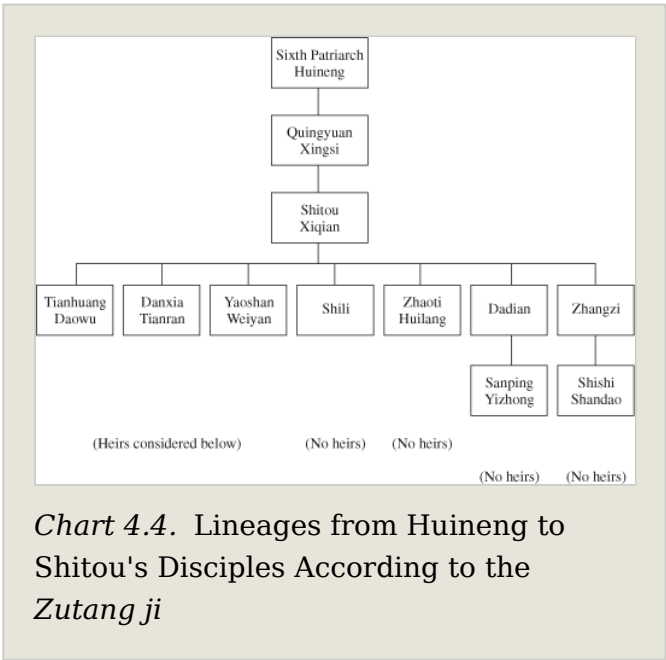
Sixth Patriarch Huineng

Quingyuan Xingsi

Shitou Xiqian

Tianhuang Daowu

Danxia Tianran

Yaoshan Weiyan

Shili

Zhaoti Huilang

Dadian

Zhangzi

Sanping Yizhong

Shishi Shandao

(Heirs considered below)

(No heirs)

(No heirs)

(No heirs)

(No heirs)

*Chart 4.4.* Lineages from Huineng to Shitou's Disciples According to the *Zutang ji*